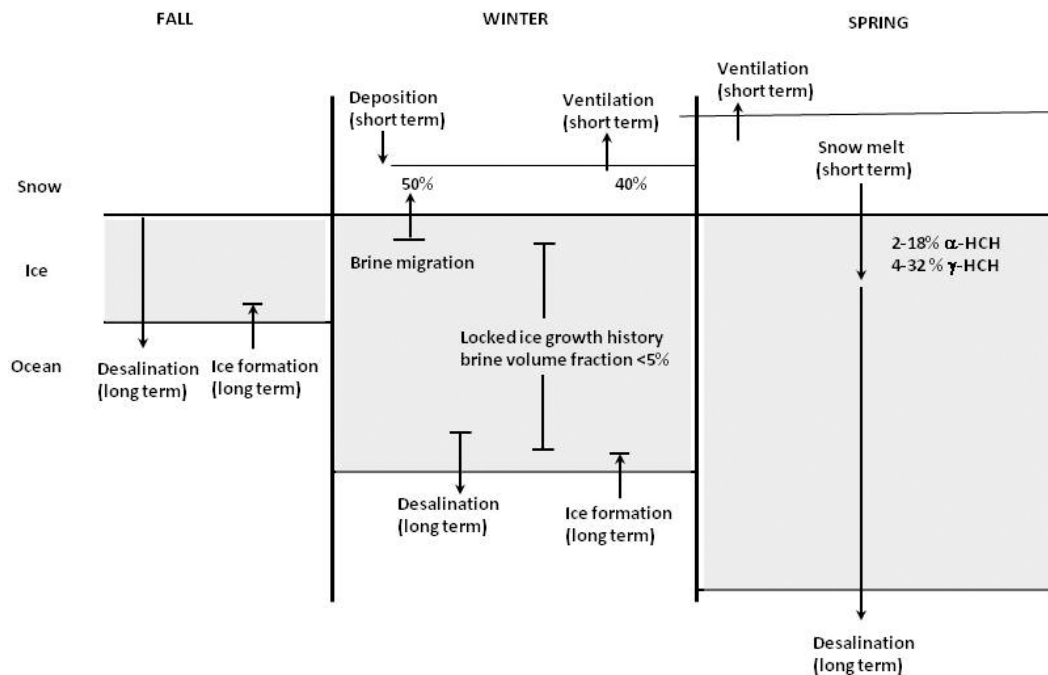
FALL

WINTER

SPRING

Deposition (short term)

Ventilation (short term)

Ventilation (short term)

Snow melt (short term)

Snow

50%

40%

Ice

Brine migration

2-18% α-HCH
4-32 % γ-HCH

Locked ice growth history brine volume fraction <5%

Ocean

Desalination (long term)

Ice formation (long term)

Desalination (long term)

Ice formation (long term)

Desalination (long term)